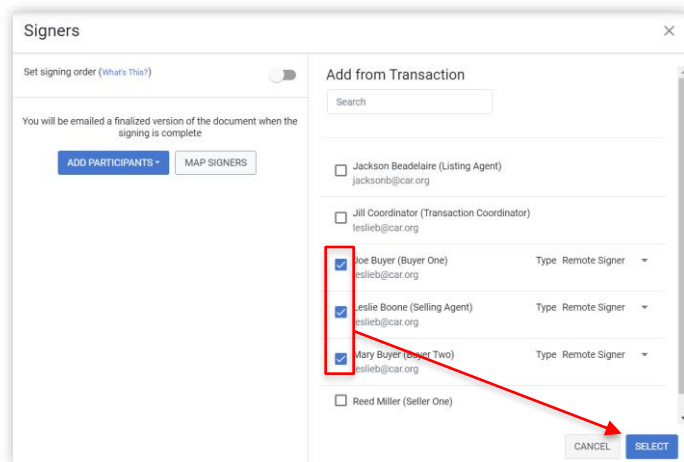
Signers

Set signing order (What's This?)

You will be emailed a finalized version of the document when the signing is complete

ADD PARTICIPANTS ▾

MAP SIGNERS

Add from Transaction

Search

Jackson Beadelaire (Listing Agent)
jacksonb@car.org

Jill Coordinator (Transaction Coordinator)
leslieb@car.org

Joe Buyer (Buyer One)
leslieb@car.org
Type Remote Signer

Leslie Boone (Selling Agent)
leslieb@car.org
Type Remote Signer

Mary Buyer (Buyer Two)
leslieb@car.org
Type Remote Signer

Reed Miller (Seller One)

CANCEL

SELECT